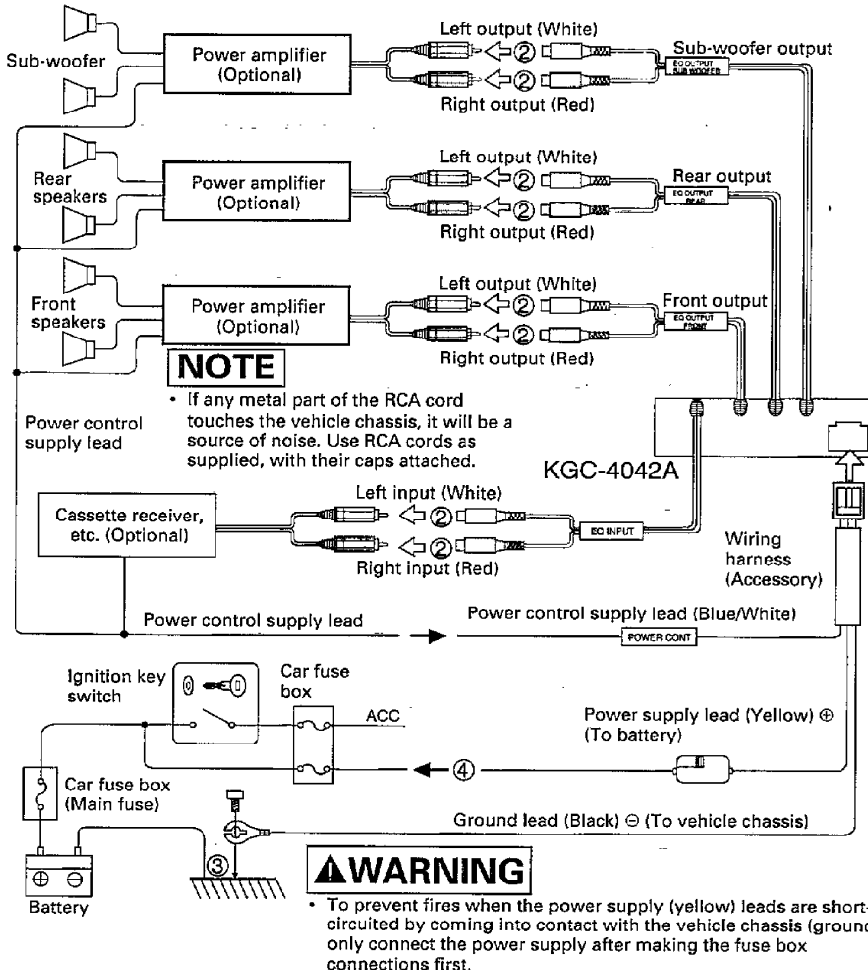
Sub-woofer

Power amplifier (Optional)

Left output (White)

②

②

Right output (Red)

Sub-woofer output

EQ OUTPUT SUB WOOFER

Rear speakers

Power amplifier (Optional)

Left output (White)

②

②

Right output (Red)

Rear output

EQ OUTPUT REAR

Front speakers

Power amplifier (Optional)

Left output (White)

②

②

Right output (Red)

Front output

EQ OUTPUT FRONT

NOTE

• If any metal part of the RCA cord touches the vehicle chassis, it will be a source of noise. Use RCA cords as supplied, with their caps attached.

Power control supply lead

KGC-4042A

Cassette receiver, etc. (Optional)

Left input (White)

②

②

Right input (Red)

EQ INPUT

Wiring harness (Accessory)

Power control supply lead

Power control supply lead (Blue/White)

POWER CONT

Ignition key switch

Car fuse box

ACC

Power supply lead (Yellow) ⊕ (To battery)

④

Car fuse box (Main fuse)

Ground lead (Black) ⊖ (To vehicle chassis)

③

⊕ ⊖

Battery

WARNING

• To prevent fires when the power supply (yellow) leads are short-circuited by coming into contact with the vehicle chassis (ground only connect the power supply after making the fuse box connections first.